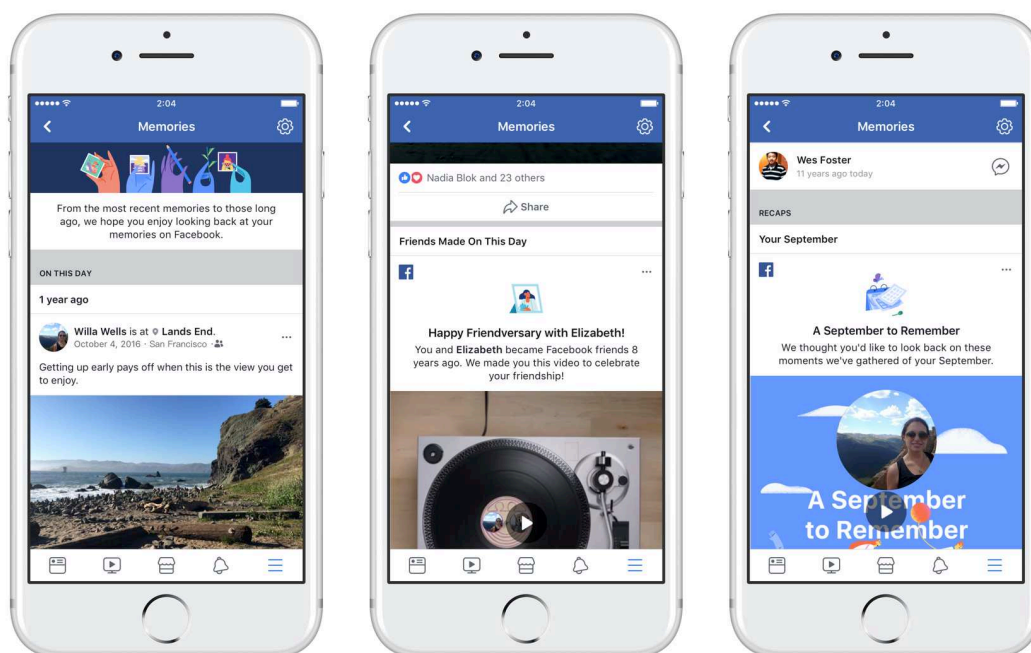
2:04

Memories

From the most recent memories to those long ago, we hope you enjoy looking back at your memories on Facebook.

ON THIS DAY

1 year ago

Willa Wells is at Lands End.
October 4, 2016 · San Francisco ·

Getting up early pays off when this is the view you get to enjoy.

2:04

Memories

Nadia Blok and 23 others

Share

Friends Made On This Day

Happy Friendversary with Elizabeth!

You and Elizabeth became Facebook friends 8 years ago. We made you this video to celebrate your friendship!

2:04

Memories

Wes Foster
11 years ago today

RECAPS

Your September

A September to Remember

We thought you'd like to look back on these moments we've gathered of your September.

A September to Remember